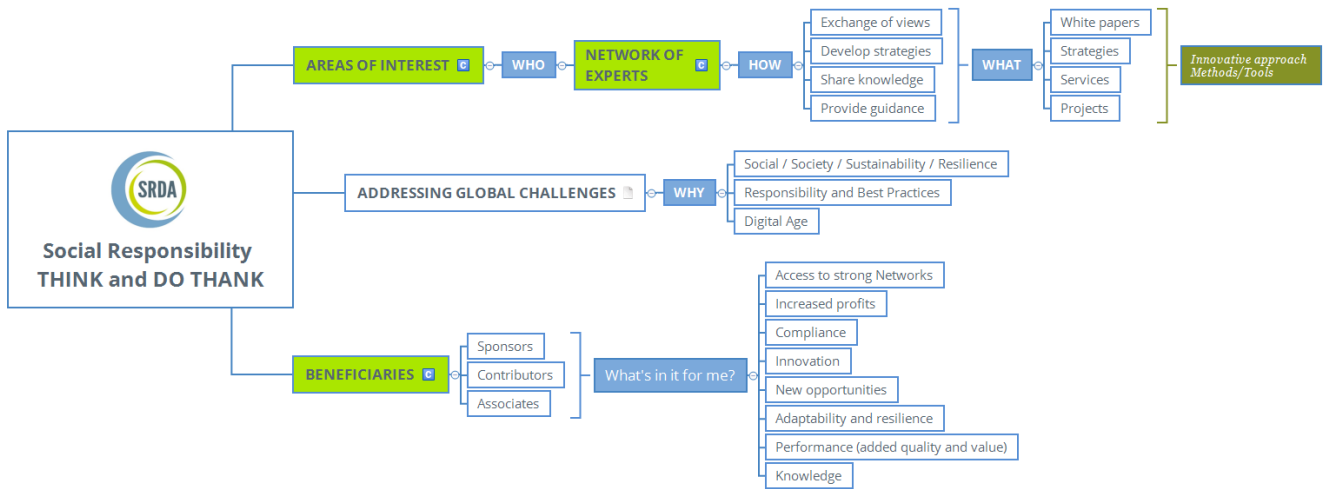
SRDA
Social Responsibility THINK and DO THANK

AREAS OF INTEREST C
WHO
NETWORK OF EXPERTS C
HOW
Exchange of views
Develop strategies
Share knowledge
Provide guidance
WHAT
White papers
Strategies
Services
Projects
Innovative approach Methods/Tools

ADDRESSING GLOBAL CHALLENGES
WHY
Social / Society / Sustainability / Resilience
Responsibility and Best Practices
Digital Age

BENEFICIARIES C
Sponsors
Contributors
Associates
What's in it for me?
Access to strong Networks
Increased profits
Compliance
Innovation
New opportunities
Adaptability and resilience
Performance (added quality and value)
Knowledge